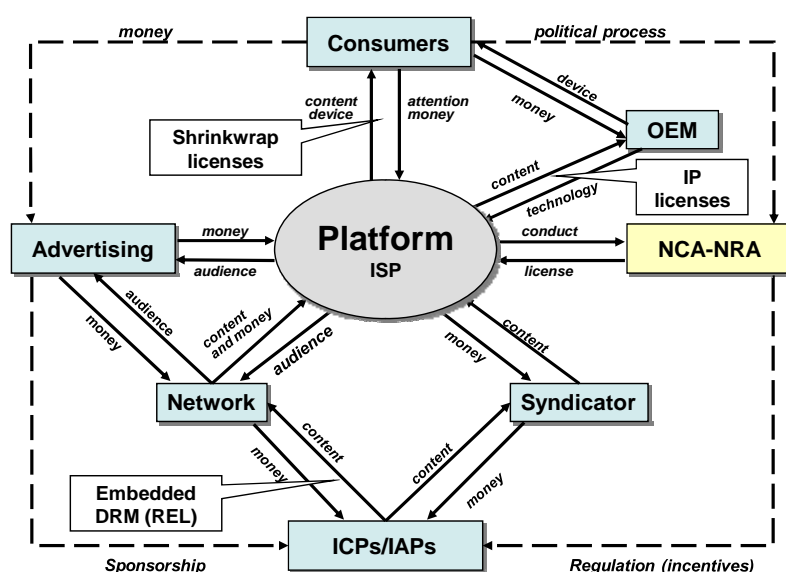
money

political process

Consumers

device

money

content device

attention money

Shrinkwrap licenses

OEM

content

technology

IP licenses

Advertising

money

audience

Platform
ISP

conduct

license

NCA-NRA

money

audience

content and money

audience

money

content

Network

Syndicator

content

money

content

money

Embedded DRM (REL)

ICPs/IAPs

Sponsorship

Regulation (incentives)